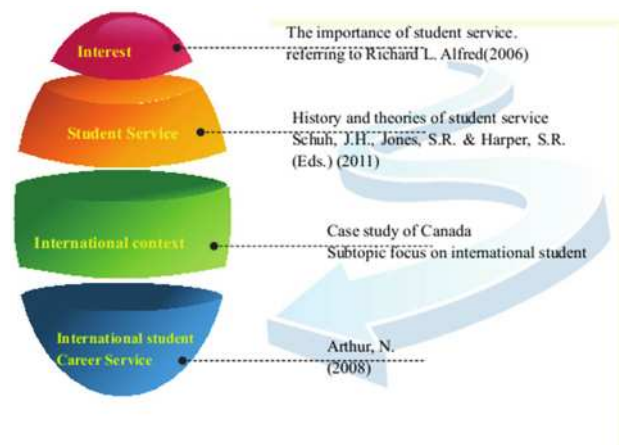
Interest

The importance of student service. referring to Richard L. Alfred(2006)

Student Service

History and theories of student service Schuh, J.H., Jones, S.R. & Harper, S.R. (Eds.) (2011)

International context

Case study of Canada
Subtopic focus on international student

International student Career Service

Arthur, N. (2008)